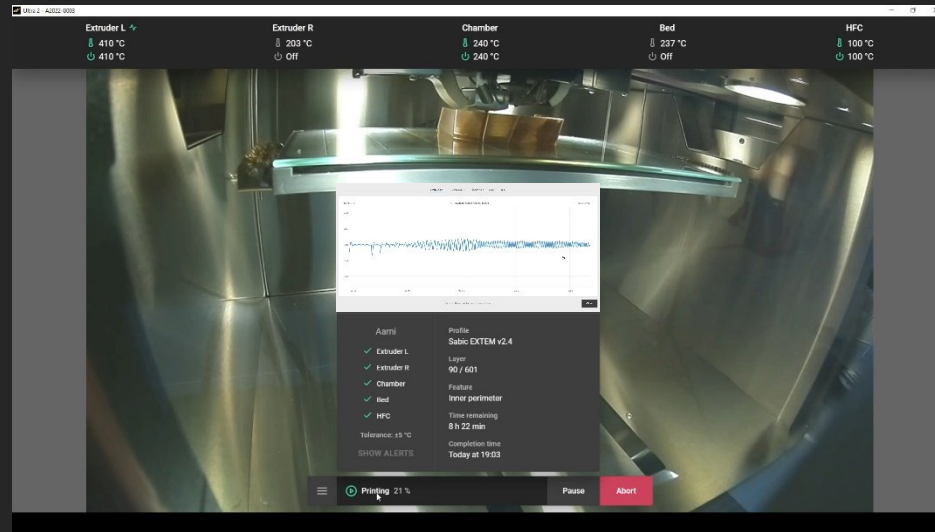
Ultra 2 - A2022-0008

Extruder L
410 °C
410 °C

Extruder R
203 °C
Off

Chamber
240 °C
240 °C

Bed
237 °C
Off

HFC
100 °C
100 °C

Aarni
Extruder L
Extruder R
Chamber
Bed
HFC
Tolerance: ±5 °C
SHOW ALERTS

Profile
Sabic EXTEM v2.4
Layer
90 / 601
Feature
Inner perimeter
Time remaining
8 h 22 min
Completion time
Today at 19:03

Printing 21 %
Pause
Abort